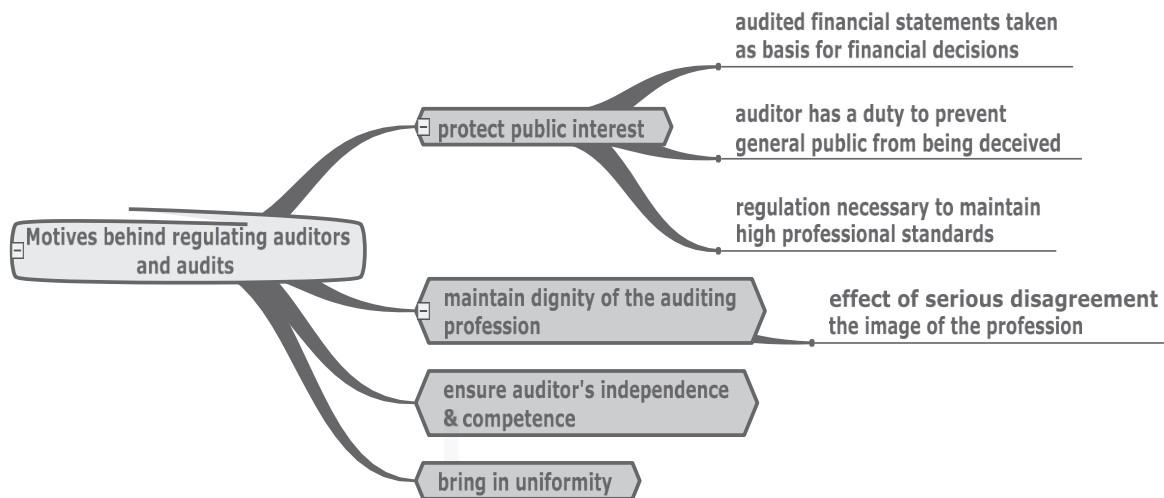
Motives behind regulating auditors and audits

protect public interest

audited financial statements taken as basis for financial decisions

auditor has a duty to prevent general public from being deceived

regulation necessary to maintain high professional standards

maintain dignity of the auditing profession

effect of serious disagreement the image of the profession

ensure auditor's independence & competence

bring in uniformity